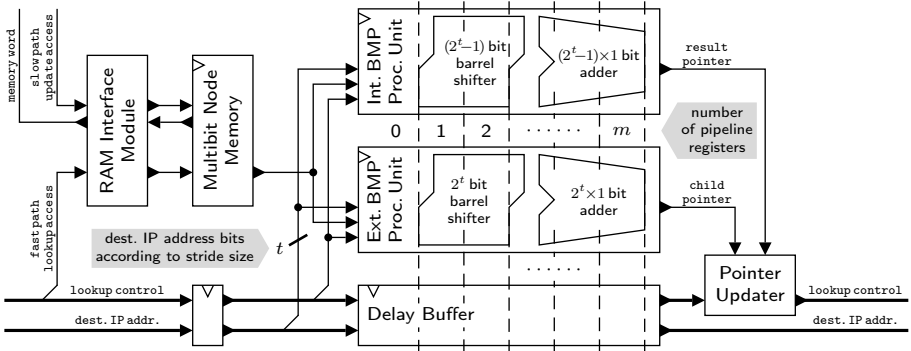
memory word
slow path update access
RAM Interface Module
Multibit Node Memory
Int. BMP Proc. Unit
$(2^t-1)$ bit barrel shifter
$(2^t-1)\times 1$ bit adder
result pointer
number of pipeline registers
0 | 1 | 2 | ······ | $m$
Ext. BMP Proc. Unit
$2^t$ bit barrel shifter
$2^t\times 1$ bit adder
child pointer
fast path lookup access
dest. IP address bits according to stride size
$t$
······
Pointer Updater
lookup control
dest. IP addr.
Delay Buffer
lookup control
dest. IP addr.